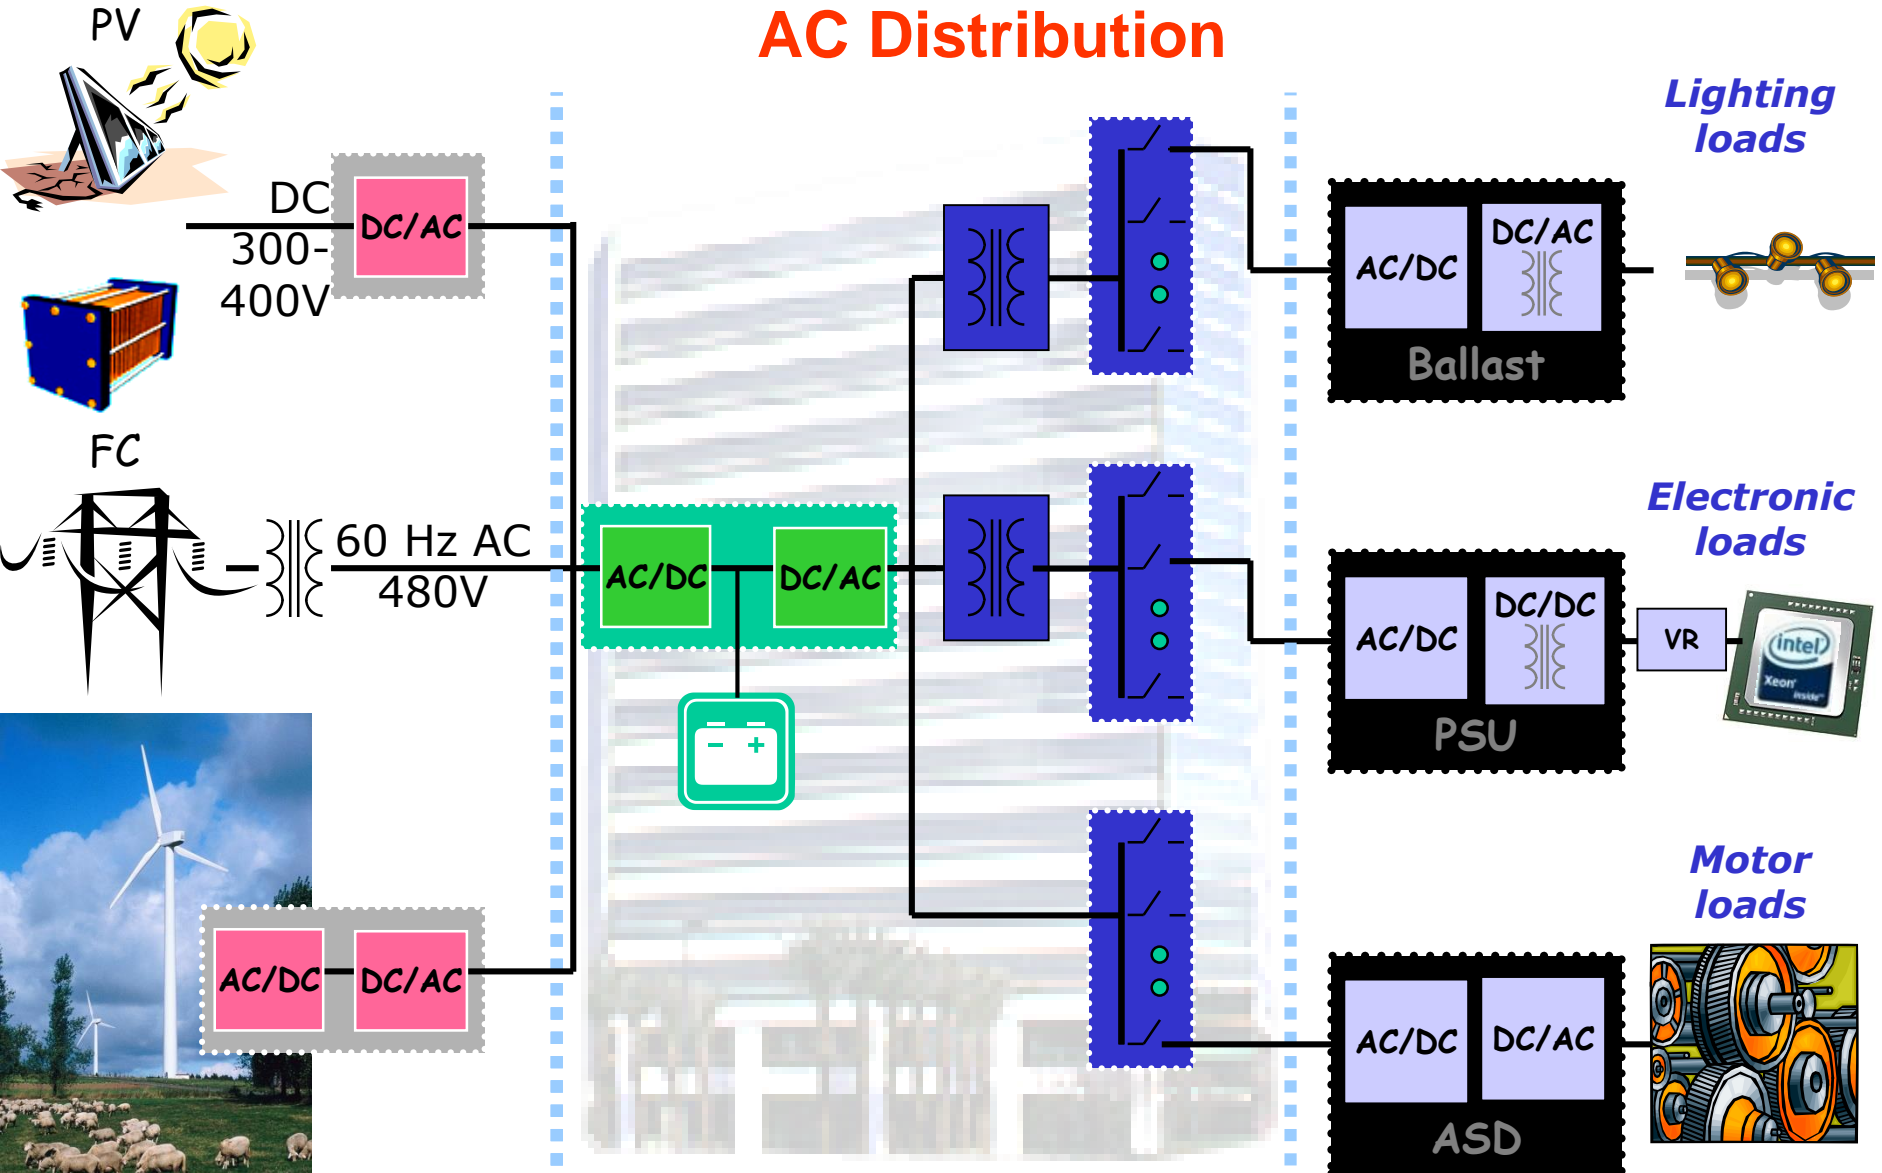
AC Distribution

PV

DC 300-400V

DC/AC

FC

60 Hz AC 480V

AC/DC

DC/AC

AC/DC

DC/AC

Lighting loads

AC/DC

DC/AC

Ballast

Electronic loads

AC/DC

DC/DC

PSU

VR

intel

Xeon

Motor loads

AC/DC

DC/AC

ASD